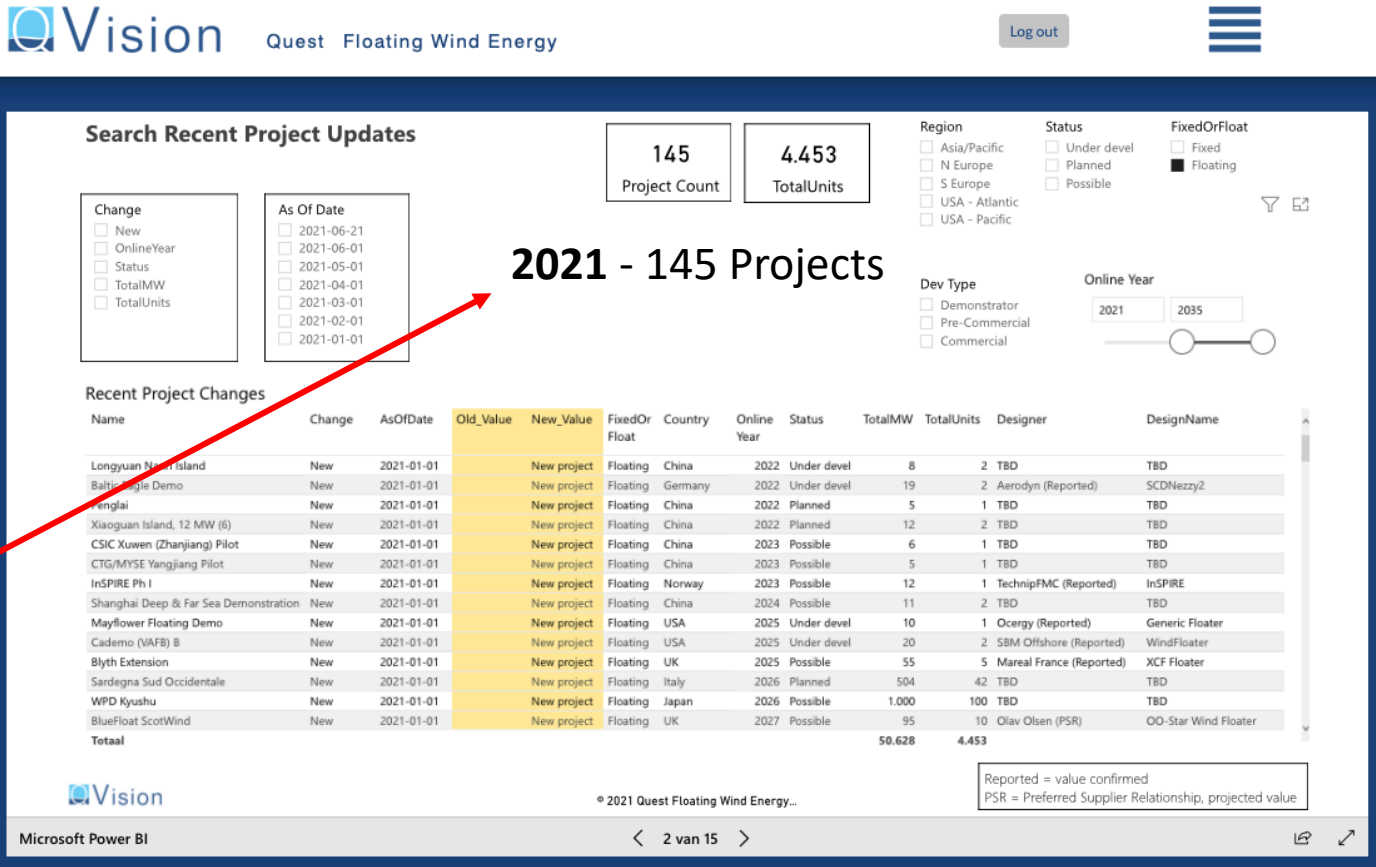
Vision Quest Floating Wind Energy

Log out

Search Recent Project Updates

145
Project Count

4.453
TotalUnits

Region
Asia/Pacific
N Europe
S Europe
USA - Atlantic
USA - Pacific

Status
Under devel
Planned
Possible

FixedOrFloat
Fixed
Floating

Change
New
OnlineYear
Status
TotalMW
TotalUnits

As Of Date
2021-06-21
2021-06-01
2021-05-01
2021-04-01
2021-03-01
2021-02-01
2021-01-01

**2021** - 145 Projects

Dev Type
Demonstrator
Pre-Commercial
Commercial

Online Year
2021
2035

Recent Project Changes

| Name | Change | AsOfDate | Old_Value | New_Value | FixedOr Float | Country | Online Year | Status | TotalMW | TotalUnits | Designer | DesignName |
|---|---|---|---|---|---|---|---|---|---|---|---|---|
| Longyuan N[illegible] Island | New | 2021-01-01 | | New project | Floating | China | 2022 | Under devel | 8 | 2 | TBD | TBD |
| Baltic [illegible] Demo | New | 2021-01-01 | | New project | Floating | Germany | 2022 | Under devel | 19 | 2 | Aerodyn (Reported) | SCDNezzy2 |
| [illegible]englai | New | 2021-01-01 | | New project | Floating | China | 2022 | Planned | 5 | 1 | TBD | TBD |
| Xiaoguan Island, 12 MW (6) | New | 2021-01-01 | | New project | Floating | China | 2022 | Planned | 12 | 2 | TBD | TBD |
| CSIC Xuwen (Zhanjiang) Pilot | New | 2021-01-01 | | New project | Floating | China | 2023 | Possible | 6 | 1 | TBD | TBD |
| CTG/MYSE Yangjiang Pilot | New | 2021-01-01 | | New project | Floating | China | 2023 | Possible | 5 | 1 | TBD | TBD |
| InSPIRE Ph I | New | 2021-01-01 | | New project | Floating | Norway | 2023 | Possible | 12 | 1 | TechnipFMC (Reported) | InSPIRE |
| Shanghai Deep & Far Sea Demonstration | New | 2021-01-01 | | New project | Floating | China | 2024 | Possible | 11 | 2 | TBD | TBD |
| Mayflower Floating Demo | New | 2021-01-01 | | New project | Floating | USA | 2025 | Under devel | 10 | 1 | Ocergy (Reported) | Generic Floater |
| Cademo (VAFB) B | New | 2021-01-01 | | New project | Floating | USA | 2025 | Under devel | 20 | 2 | SBM Offshore (Reported) | WindFloater |
| Blyth Extension | New | 2021-01-01 | | New project | Floating | UK | 2025 | Possible | 55 | 5 | Mareal France (Reported) | XCF Floater |
| Sardegna Sud Occidentale | New | 2021-01-01 | | New project | Floating | Italy | 2026 | Planned | 504 | 42 | TBD | TBD |
| WPD Kyushu | New | 2021-01-01 | | New project | Floating | Japan | 2026 | Possible | 1.000 | 100 | TBD | TBD |
| BlueFloat ScotWind | New | 2021-01-01 | | New project | Floating | UK | 2027 | Possible | 95 | 10 | Olav Olsen (PSR) | OO-Star Wind Floater |
| Totaal | | | | | | | | | 50.628 | 4.453 | | |

Vision

© 2021 Quest Floating Wind Energy...

Reported = value confirmed
PSR = Preferred Supplier Relationship, projected value

Microsoft Power BI

2 van 15